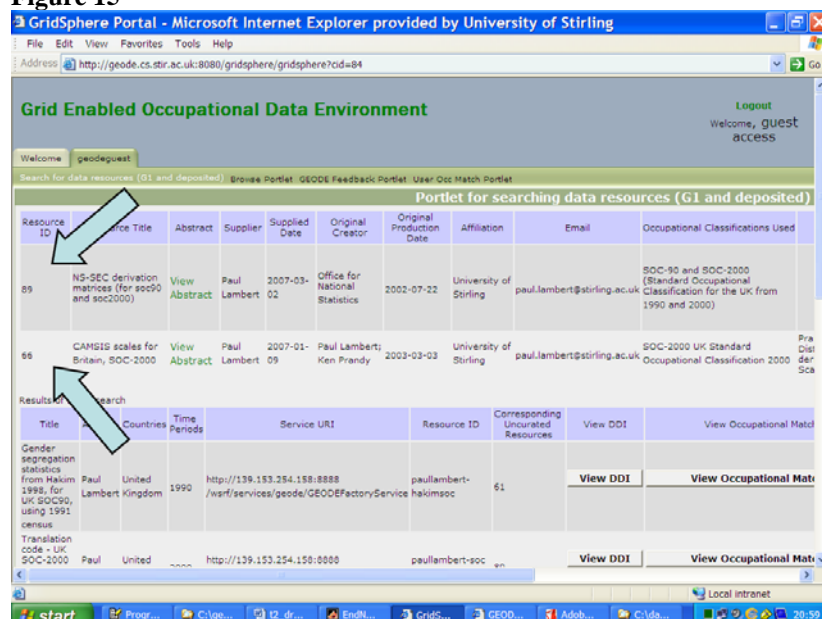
Figure 13

GridSphere Portal - Microsoft Internet Explorer provided by University of Stirling

File Edit View Favorites Tools Help

Address http://geode.cs.stir.ac.uk:8080/gridsphere/gridsphere?cid=84 Go

Grid Enabled Occupational Data Environment

Logout
Welcome, guest access

Welcome geodeguest

Search for data resources (G1 and deposited) Browse Portlet GEODE Feedback Portlet User Occ Match Portlet

Portlet for searching data resources (G1 and deposited)

| Resource ID | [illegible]rce Title | Abstract | Supplier | Supplied Date | Original Creator | Original Production Date | Affiliation | Email | Occupational Classifications Used | |
|---|---|---|---|---|---|---|---|---|---|---|
| 89 | NS-SEC derivation matrices (for soc90 and soc2000) | View Abstract | Paul Lambert | 2007-03-02 | Office for National Statistics | 2002-07-22 | University of Stirling | paul.lambert@stirling.ac.uk | SOC-90 and SOC-2000 (Standard Occupational Classification for the UK from 1990 and 2000) | |
| 66 | CAMSIS scales for Britain, SOC-2000 | View Abstract | Paul Lambert | 2007-01-09 | Paul Lambert; Ken Prandy | 2003-03-03 | University of Stirling | paul.lambert@stirling.ac.uk | SOC-2000 UK Standard Occupational Classification 2000 | Pra Dist der Sca |

Results of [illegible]search

| Title | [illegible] | Countries | Time Periods | Service URI | Resource ID | Corresponding Uncurated Resources | View DDI | View Occupational Match |
|---|---|---|---|---|---|---|---|---|
| Gender segregation statistics from Hakim 1998, for UK SOC90, using 1991 census | Paul Lambert | United Kingdom | 1990 | http://139.153.254.158:8888 /wsrf/services/geode/GEODEFactoryService | paullambert-hakimsoc | 61 | View DDI | View Occupational Mat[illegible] |
| Translation code - UK SOC-2000 | Paul | United | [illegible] | http://139.153.254.158:8888 | paullambert-soc | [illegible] | View DDI | View Occupational Mat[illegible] |

Local intranet

start Progr... C:\ge... t2_dr... EndN... GridS... GEOD... Adob... C:\da... 20:50